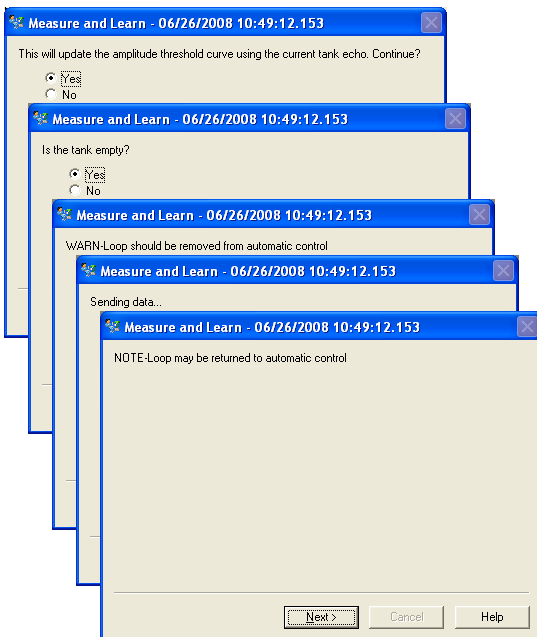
Measure and Learn - 06/26/2008 10:49:12.153

This will update the amplitude threshold curve using the current tank echo. Continue?

Yes
No

Measure and Learn - 06/26/2008 10:49:12.153

Is the tank empty?

Yes
No

Measure and Learn - 06/26/2008 10:49:12.153

WARN-Loop should be removed from automatic control

Measure and Learn - 06/26/2008 10:49:12.153

Sending data...

Measure and Learn - 06/26/2008 10:49:12.153

NOTE-Loop may be returned to automatic control

Next >
Cancel
Help